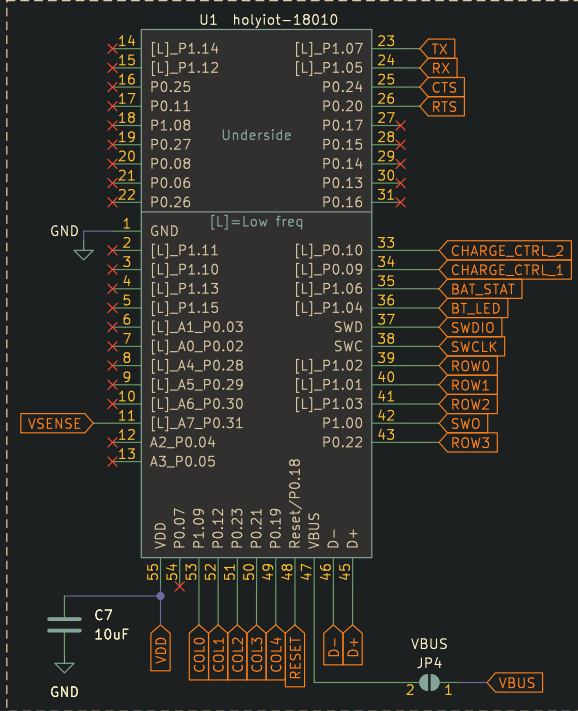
U1 holyiot-18010

14 [L]_P1.14
15 [L]_P1.12
16 P0.25
17 P0.11
18 P1.08
19 P0.27
20 P0.08
21 P0.06
22 P0.26

Underside

[L]_P1.07 23 TX
[L]_P1.05 24 RX
P0.24 25 CTS
P0.20 26 RTS
P0.17 27
P0.15 28
P0.14 29
P0.13 30
P0.16 31

[L]=Low freq

GND 1 GND
2 [L]_P1.11
3 [L]_P1.10
4 [L]_P1.13
5 [L]_P1.15
6 [L]_A1_P0.03
7 [L]_A0_P0.02
8 [L]_A4_P0.28
9 [L]_A5_P0.29
10 [L]_A6_P0.30
VSENSE 11 [L]_A7_P0.31
12 A2_P0.04
13 A3_P0.05

[L]_P0.10 33 CHARGE_CTRL_2
[L]_P0.09 34 CHARGE_CTRL_1
[L]_P1.06 35 BAT_STAT
[L]_P1.04 36 BT_LED
SWD 37 SWDIO
SWC 38 SWCLK
[L]_P1.02 39 ROW0
[L]_P1.01 40 ROW1
[L]_P1.03 41 ROW2
P1.00 42 SWO
P0.22 43 ROW3

VDD 55
P0.07 54
P1.09 53
P0.23 52
P0.21 51
P0.19 50
P0.19 49
Reset/P0.18 48
VBUS 47
D- 46
D+ 45

C7
10uF
GND

VDD COL0 COL1 COL2 COL3 COL4 RESET D- D+

VBUS
JP4
2 1 VBUS